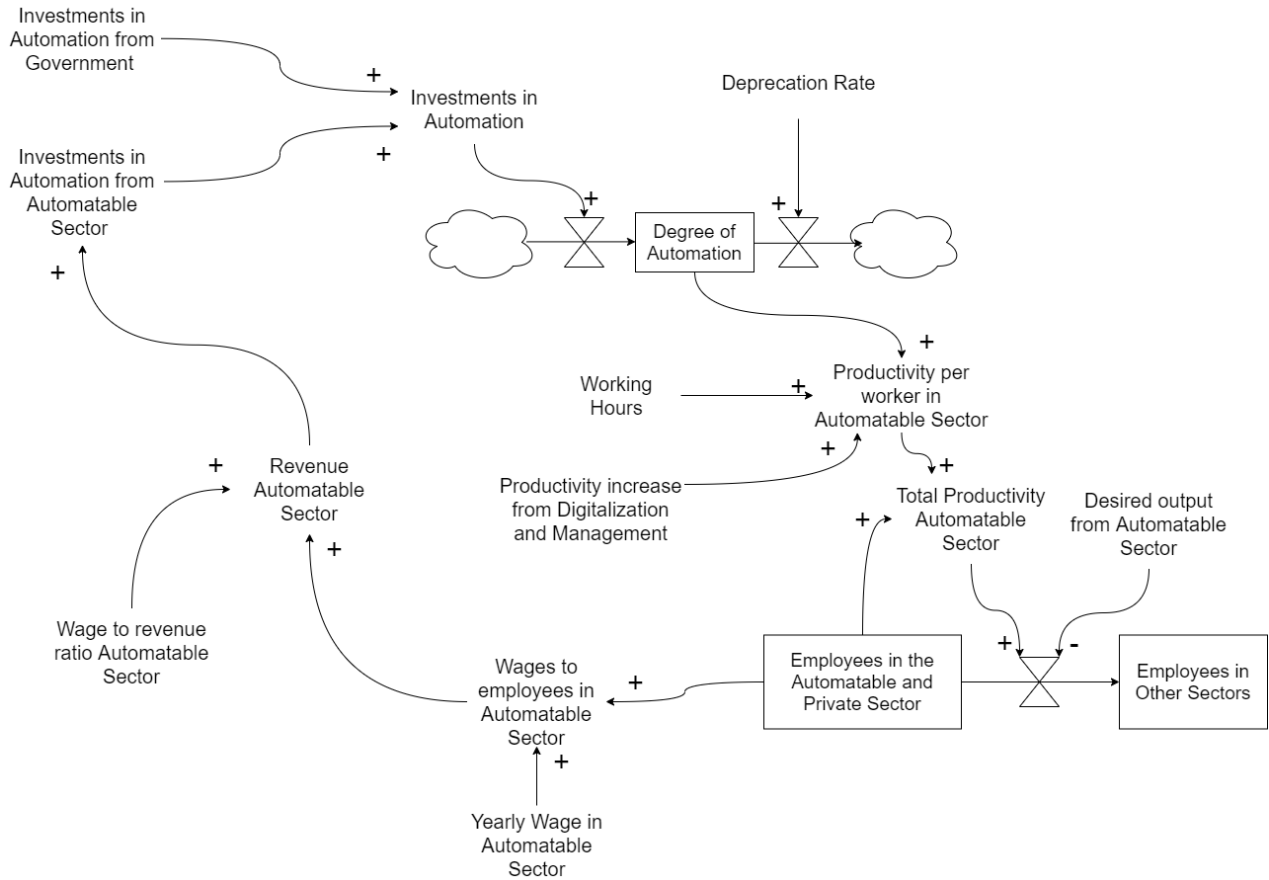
Investments in Automation from Government

+

Investments in Automation

Deprecation Rate

Investments in Automation from Automatable Sector

+

+

+

Degree of Automation

+

+

Working Hours

+

Productivity per worker in Automatable Sector

+

+

Revenue Automatable Sector

Productivity increase from Digitalization and Management

+

Total Productivity Automatable Sector

Desired output from Automatable Sector

+

+

Wage to revenue ratio Automatable Sector

+

-

Wages to employees in Automatable Sector

+

Employees in the Automatable and Private Sector

Employees in Other Sectors

+

Yearly Wage in Automatable Sector